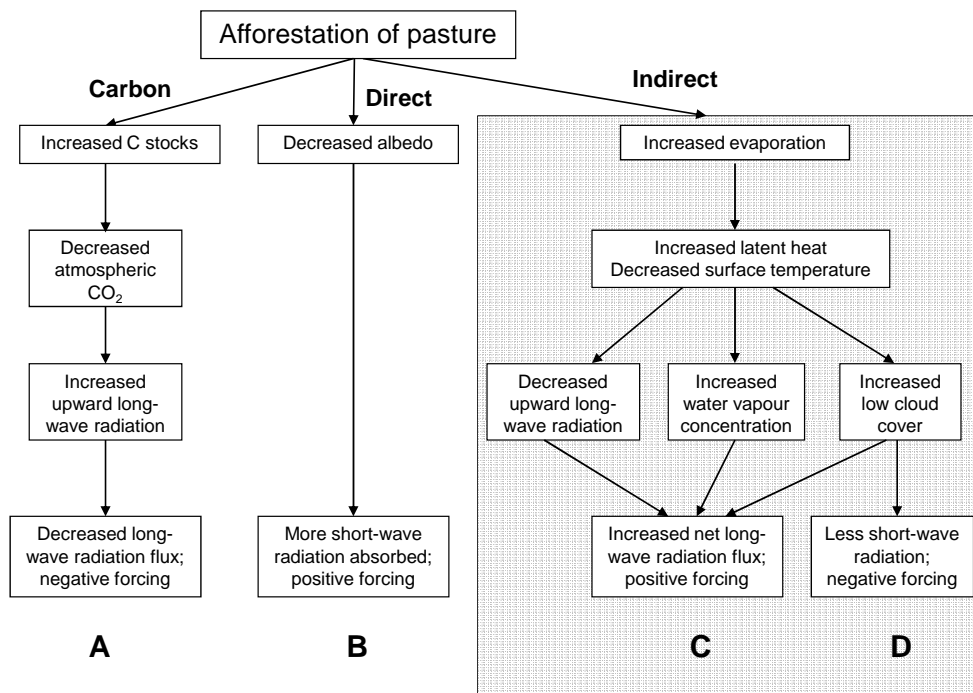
Afforestation of pasture

Carbon

Direct

Indirect

Increased C stocks

Decreased atmospheric $CO_2$

Increased upward long-wave radiation

Decreased long-wave radiation flux; negative forcing

Decreased albedo

More short-wave radiation absorbed; positive forcing

Increased evaporation

Increased latent heat
Decreased surface temperature

Decreased upward long-wave radiation

Increased water vapour concentration

Increased low cloud cover

Increased net long-wave radiation flux; positive forcing

Less short-wave radiation; negative forcing

A

B

C

D